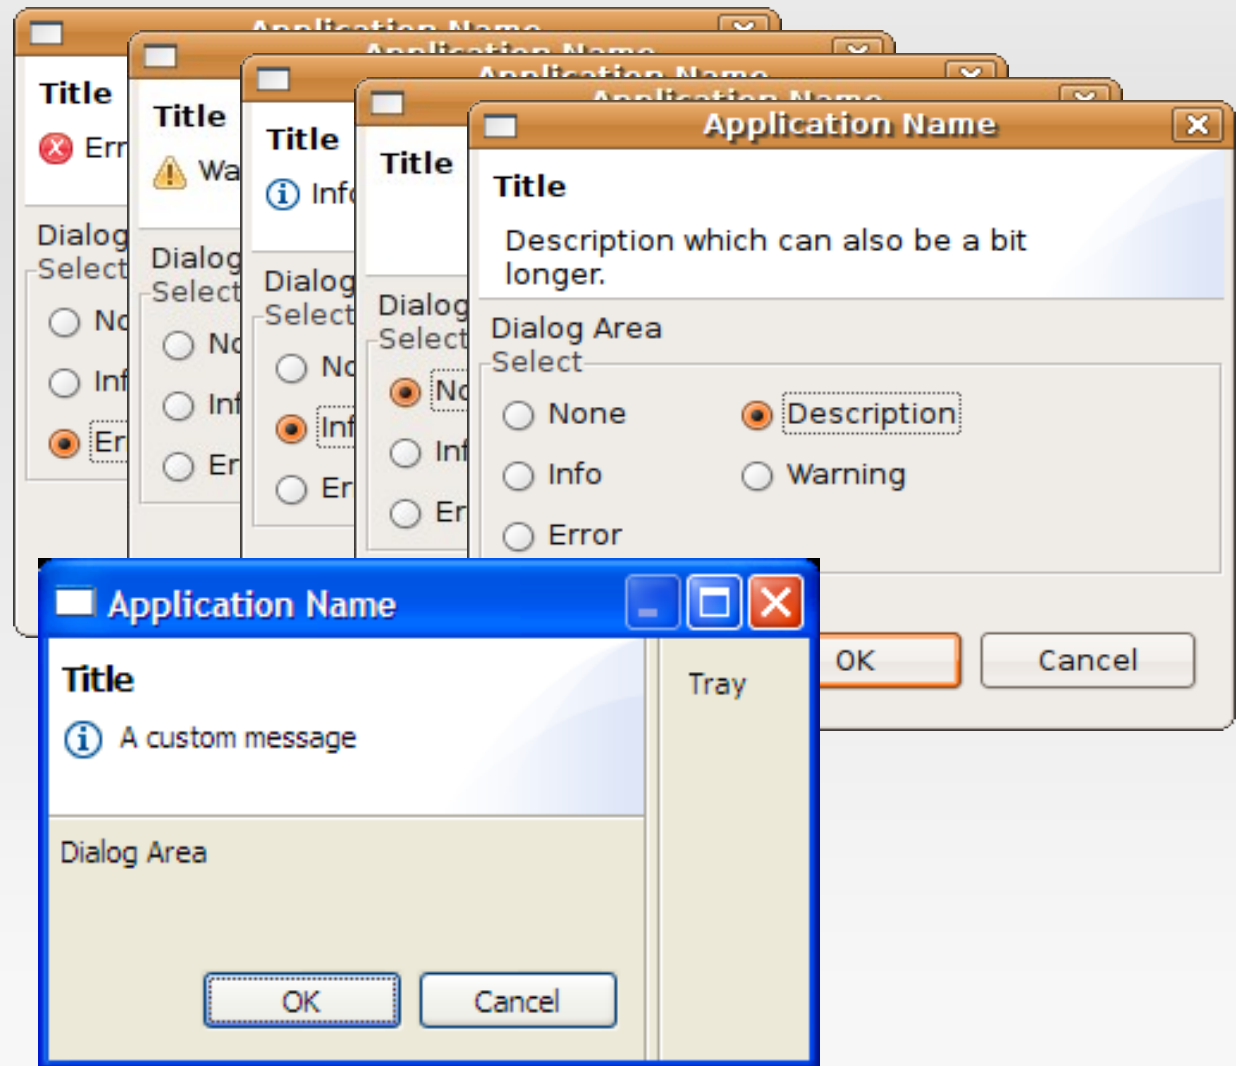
Application Name
Title
Err
Dialog
Select
No
Inf
Er

Application Name
Title
Wa
Dialog
Select
No
Inf
Er

Application Name
Title
Info
Dialog
Select
No
Inf
Er

Application Name
Title
Dialog
Select
No
Inf
Er

Application Name
Title
Description which can also be a bit longer.
Dialog Area
Select
None
Info
Error
Description
Warning
OK
Cancel

Application Name
Title
A custom message
Dialog Area
Tray
OK
Cancel